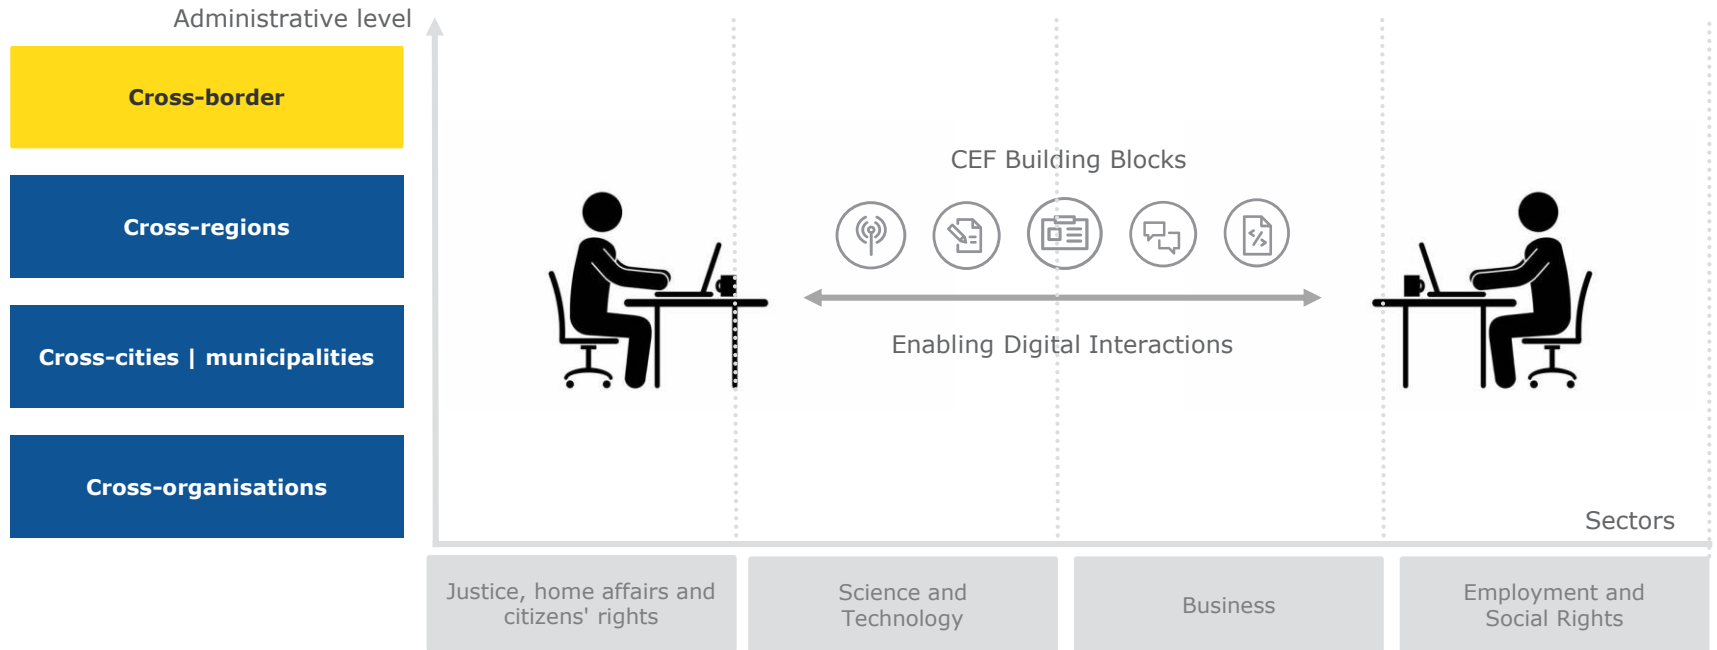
Administrative level

Cross-border

Cross-regions

Cross-cities | municipalities

Cross-organisations

CEF Building Blocks

Enabling Digital Interactions

Sectors

Justice, home affairs and citizens' rights

Science and Technology

Business

Employment and Social Rights